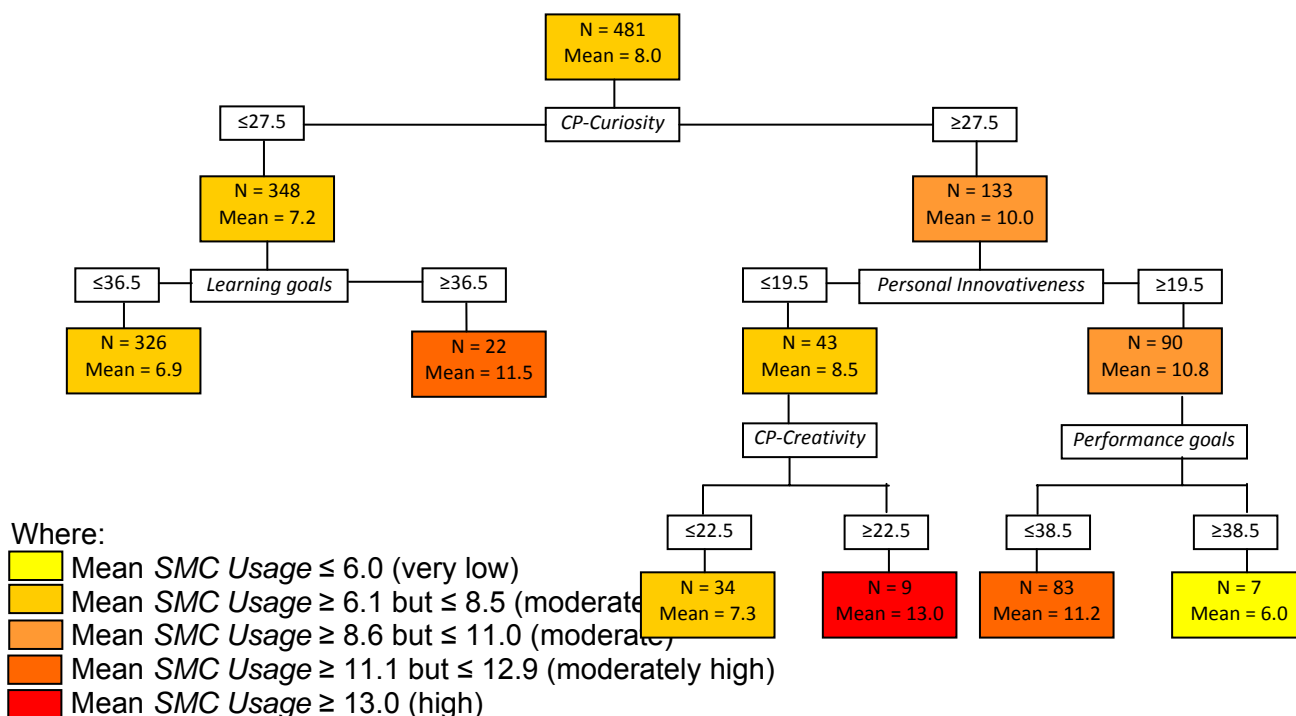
N = 481
Mean = 8.0

CP-Curiosity

≤27.5

≥27.5

N = 348
Mean = 7.2

Learning goals

≤36.5

≥36.5

N = 326
Mean = 6.9

N = 22
Mean = 11.5

N = 133
Mean = 10.0

Personal Innovativeness

≤19.5

≥19.5

N = 43
Mean = 8.5

CP-Creativity

≤22.5

≥22.5

N = 34
Mean = 7.3

N = 9
Mean = 13.0

N = 90
Mean = 10.8

Performance goals

≤38.5

≥38.5

N = 83
Mean = 11.2

N = 7
Mean = 6.0

Where:
Mean *SMC Usage* ≤ 6.0 (very low)
Mean *SMC Usage* ≥ 6.1 but ≤ 8.5 (moderate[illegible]
Mean *SMC Usage* ≥ 8.6 but ≤ 11.0 (moderate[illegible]
Mean *SMC Usage* ≥ 11.1 but ≤ 12.9 (moderately high)
Mean *SMC Usage* ≥ 13.0 (high)